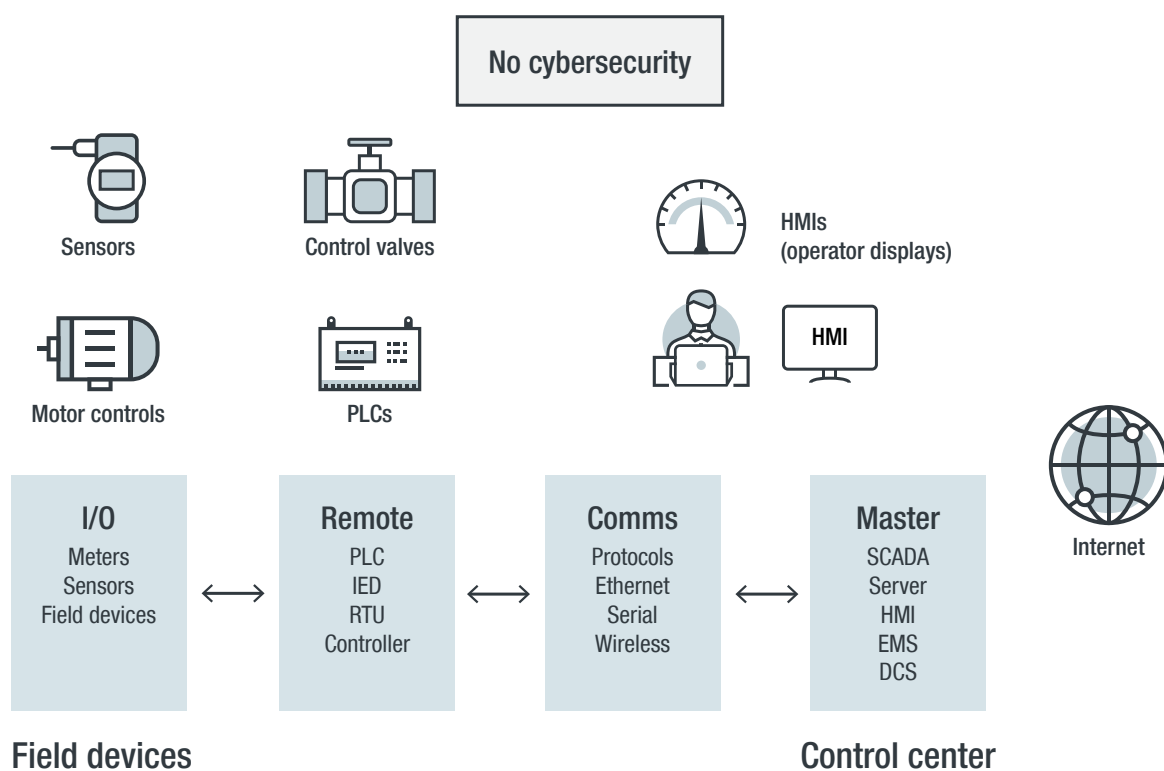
No cybersecurity

Sensors

Control valves

HMIs
(operator displays)

HMI

Motor controls

PLCs

Internet

I/O
Meters
Sensors
Field devices

Remote
PLC
IED
RTU
Controller

Comms
Protocols
Ethernet
Serial
Wireless

Master
SCADA
Server
HMI
EMS
DCS

Field devices

Control center